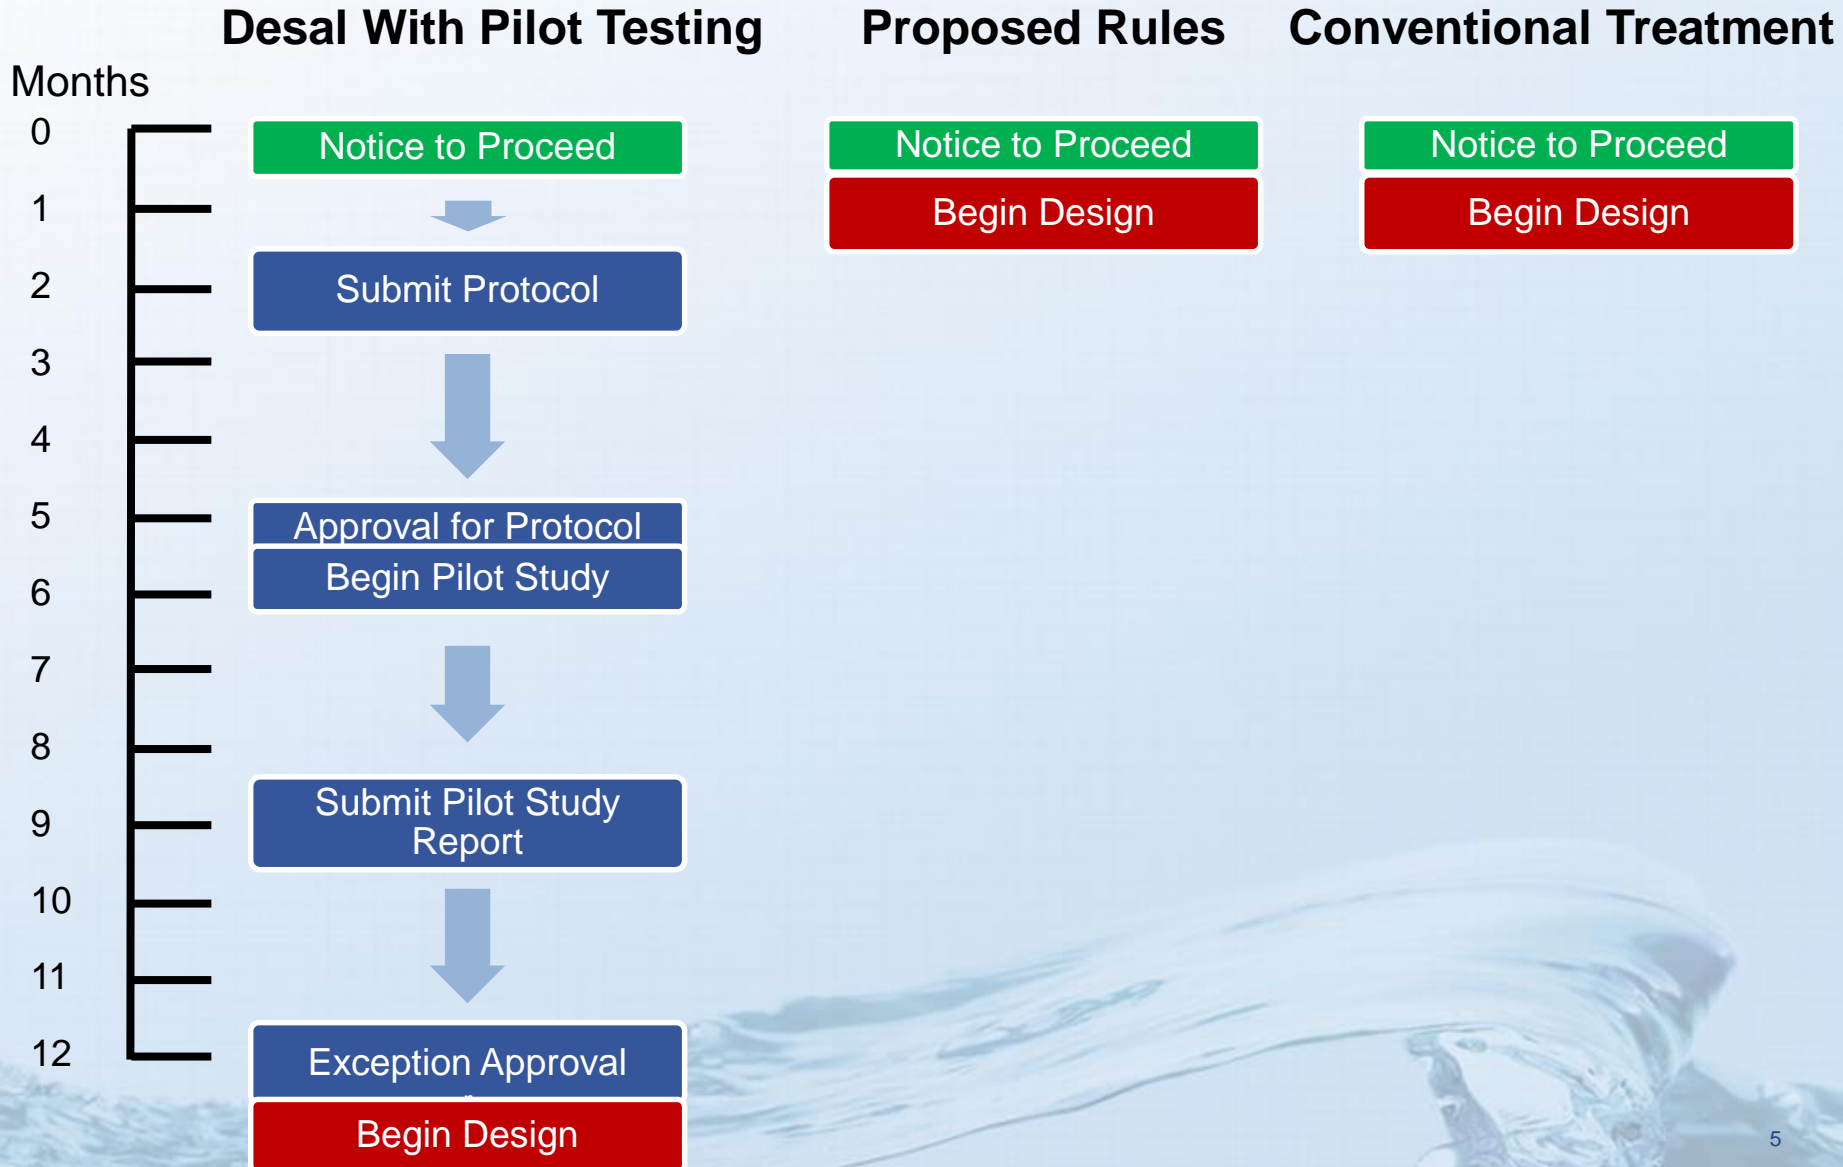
Desal With Pilot Testing

Proposed Rules

Conventional Treatment

Months

0
1
2
3
4
5
6
7
8
9
10
11
12

Notice to Proceed

Submit Protocol

Approval for Protocol

Begin Pilot Study

Submit Pilot Study Report

Exception Approval

Begin Design

Notice to Proceed

Begin Design

Notice to Proceed

Begin Design

5